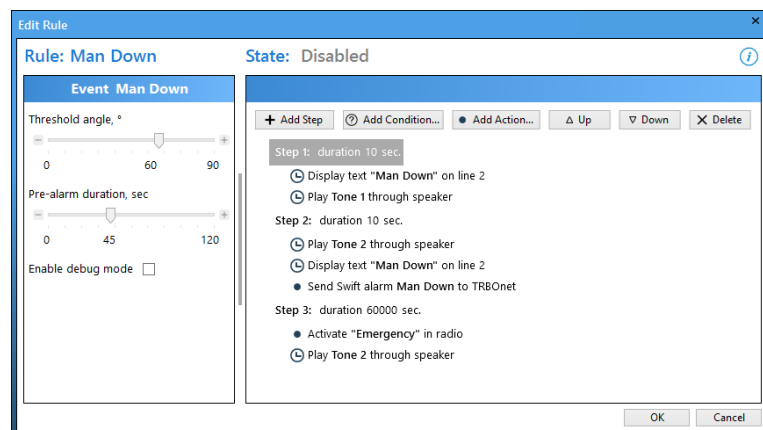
Edit Rule

Rule: Man Down

State: Disabled

Event Man Down

Threshold angle, °

0 60 90

Pre-alarm duration, sec

0 45 120

Enable debug mode

+ Add Step
Add Condition...
Add Action...
Up
Down
Delete

Step 1: duration 10 sec.

Display text "Man Down" on line 2

Play Tone 1 through speaker

Step 2: duration 10 sec.

Play Tone 2 through speaker

Display text "Man Down" on line 2

Send Swift alarm Man Down to TRBOnet

Step 3: duration 60000 sec.

Activate "Emergency" in radio

Play Tone 2 through speaker

OK
Cancel